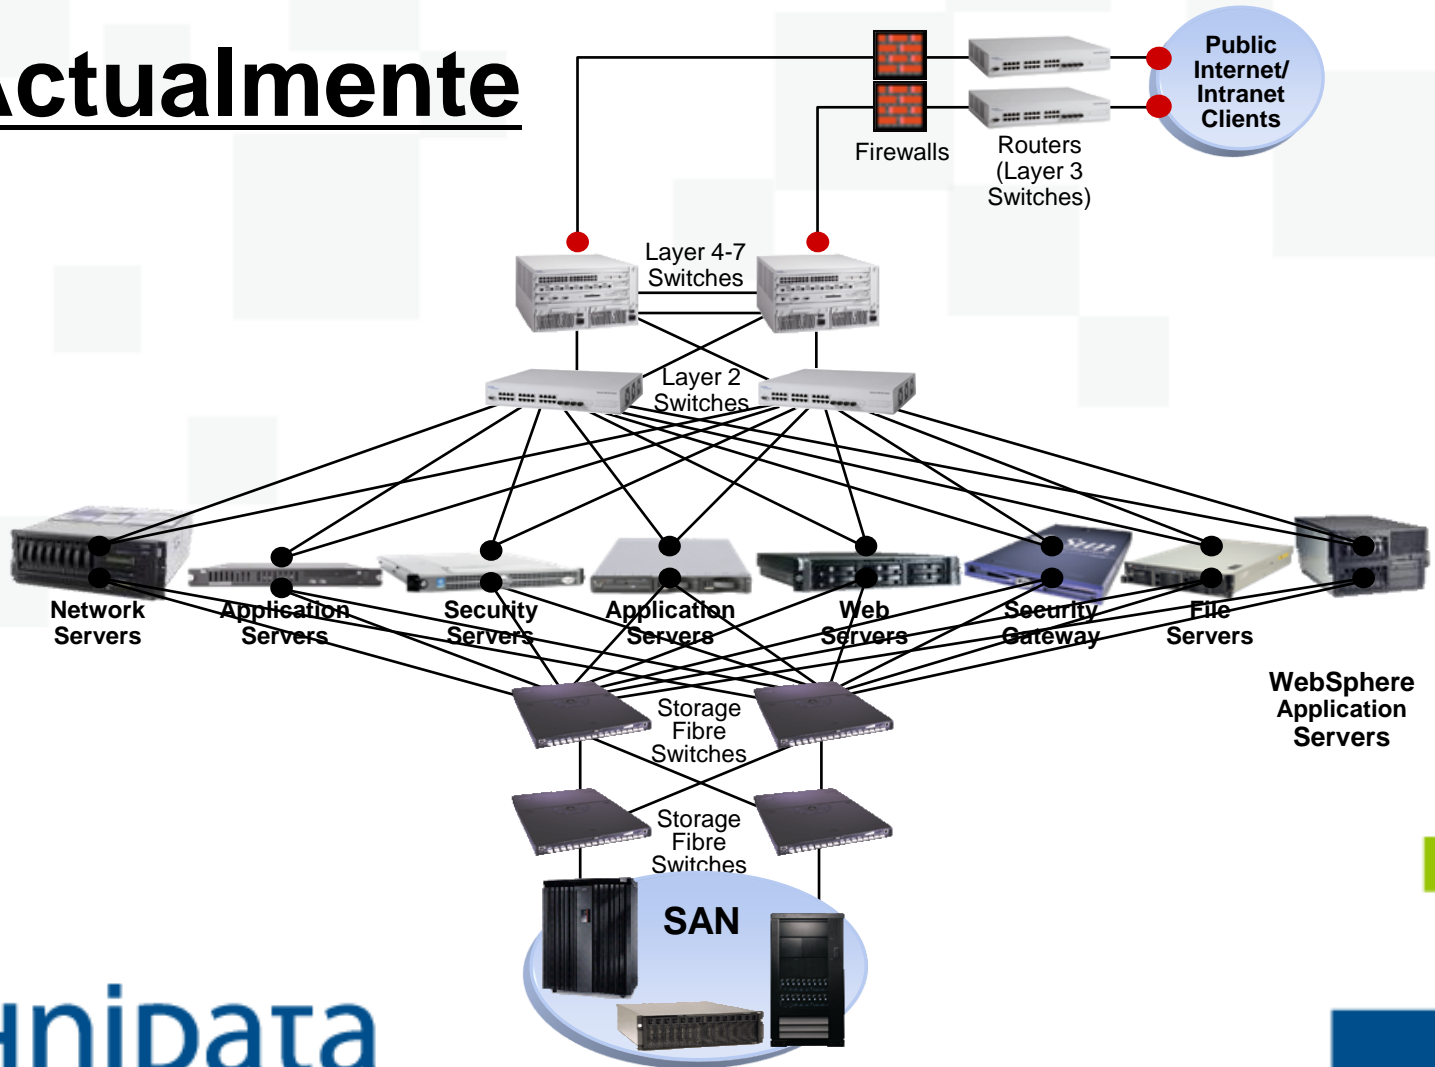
ctualmente

Public Internet/ Intranet Clients

Firewalls

Routers (Layer 3 Switches)

Layer 4-7 Switches

Layer 2 Switches

Network Servers

Application Servers

Security Servers

Application Servers

Web Servers

Security Gateway

File Servers

WebSphere Application Servers

Storage Fibre Switches

Storage Fibre Switches

SAN

nipata